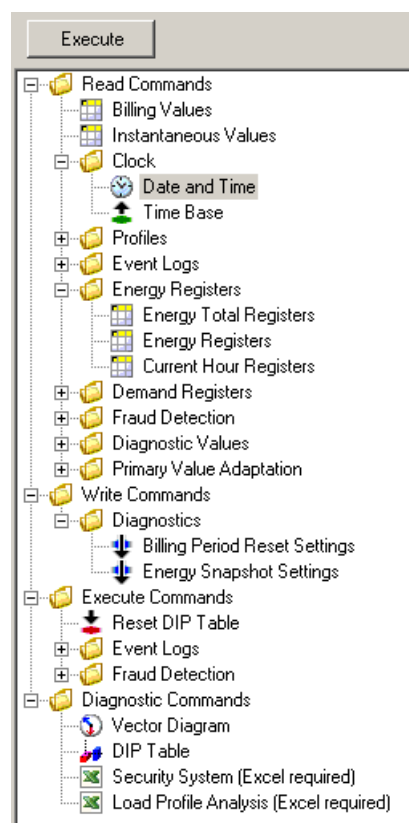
Execute

Read Commands
Billing Values
Instantaneous Values
Clock
Date and Time
Time Base
Profiles
Event Logs
Energy Registers
Energy Total Registers
Energy Registers
Current Hour Registers
Demand Registers
Fraud Detection
Diagnostic Values
Primary Value Adaptation
Write Commands
Diagnostics
Billing Period Reset Settings
Energy Snapshot Settings
Execute Commands
Reset DIP Table
Event Logs
Fraud Detection
Diagnostic Commands
Vector Diagram
DIP Table
Security System (Excel required)
Load Profile Analysis (Excel required)